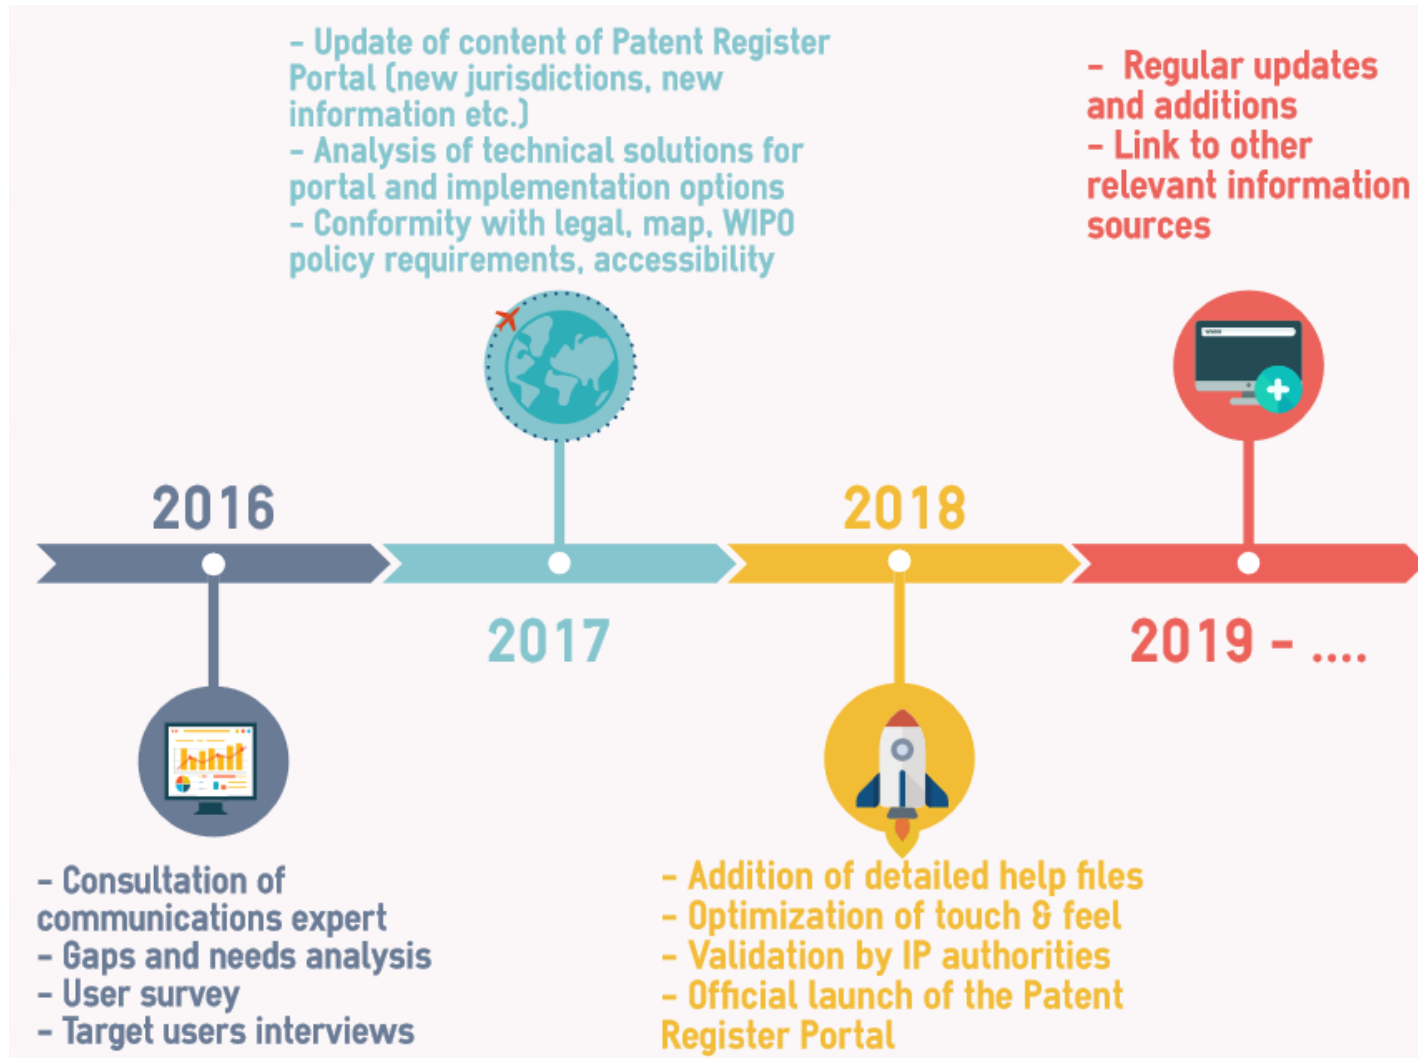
- Update of content of Patent Register Portal (new jurisdictions, new information etc.)
- Analysis of technical solutions for portal and implementation options
- Conformity with legal, map, WIPO policy requirements, accessibility

- Regular updates and additions
- Link to other relevant information sources

2016

2017

2018

2019 - ....

- Consultation of communications expert
- Gaps and needs analysis
- User survey
- Target users interviews

- Addition of detailed help files
- Optimization of touch & feel
- Validation by IP authorities
- Official launch of the Patent Register Portal